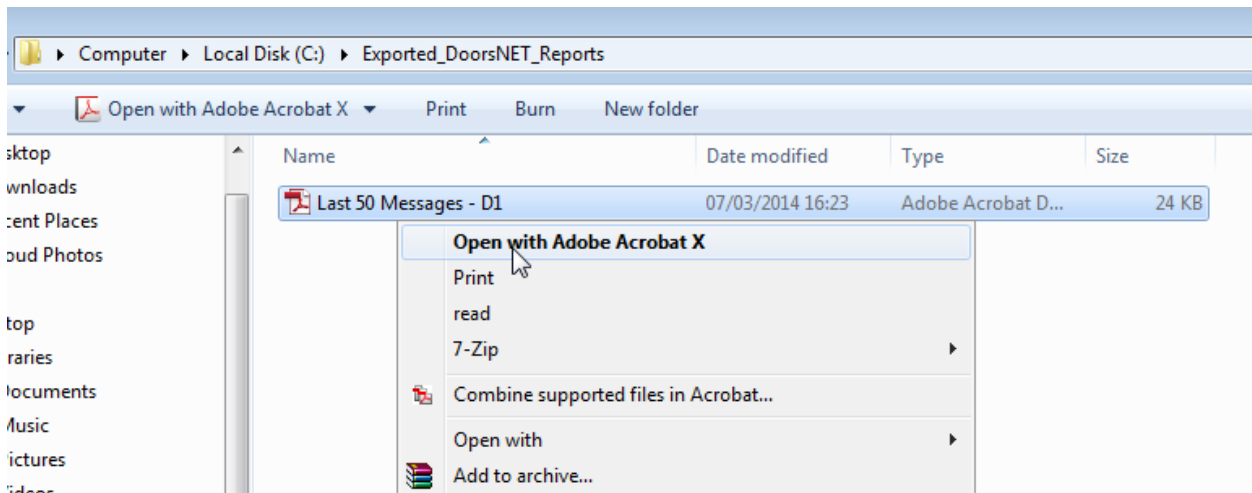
Computer ▸ Local Disk (C:) ▸ Exported_DoorsNET_Reports

Open with Adobe Acrobat X   Print   Burn   New folder

sktop
wnloads
cent Places
oud Photos

top
raries
ocuments
Music
ictures
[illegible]

| Name | Date modified | Type | Size |
|---|---|---|---|
| Last 50 Messages - D1 | 07/03/2014 16:23 | Adobe Acrobat D... | 24 KB |

Open with Adobe Acrobat X
Print
read
7-Zip
Combine supported files in Acrobat...
Open with
Add to archive...